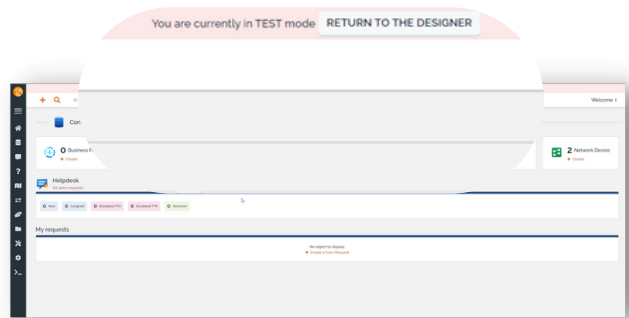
You are currently in TEST mode RETURN TO THE DESIGNER

Welcome

Con

0 Business

Create

2 Network Device

Create

Helpdesk

All open requests

New

Assigned

Escalated TTO

Escalated TTR

Resolved

My requests

No object to display.

Create a new Request